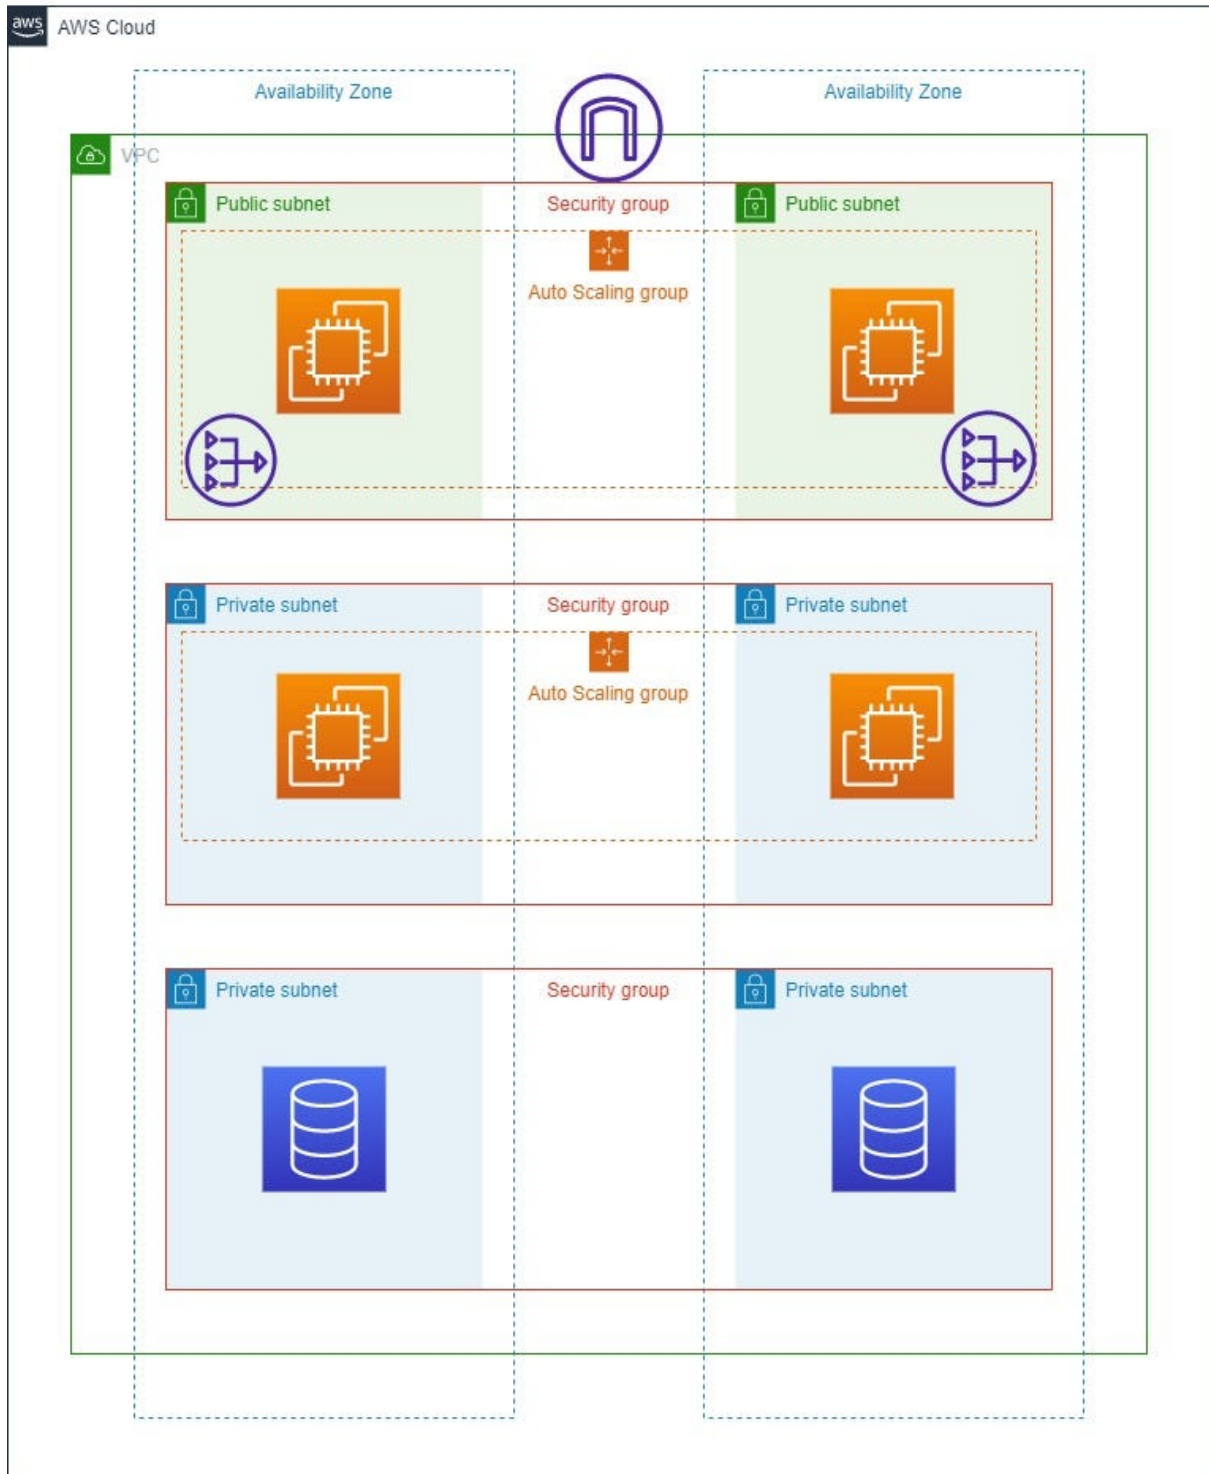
aws AWS Cloud

Availability Zone

Availability Zone

VPC

Public subnet

Security group

Public subnet

Auto Scaling group

Private subnet

Security group

Private subnet

Auto Scaling group

Private subnet

Security group

Private subnet